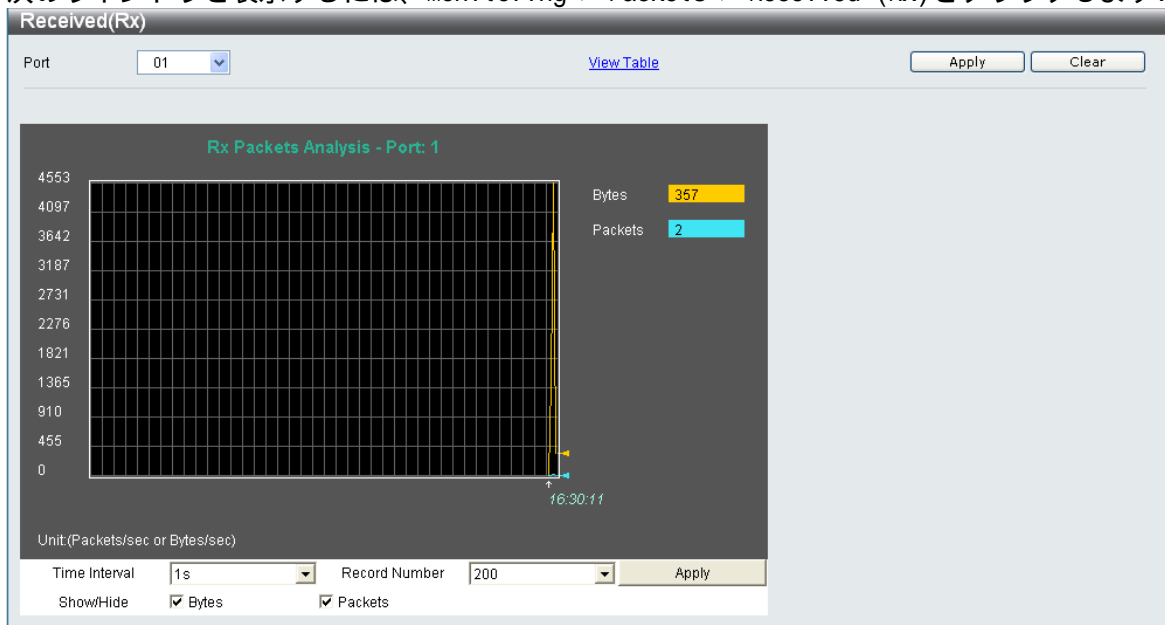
Received(Rx)

Port 01 View Table Apply Clear

Rx Packets Analysis - Port: 1

4553
4097
3642
3187
2731
2276
1821
1365
910
455
0

Bytes 357
Packets 2

16:30:11

Unit:(Packets/sec or Bytes/sec)

Time Interval 1s Record Number 200 Apply

Show/Hide Bytes Packets